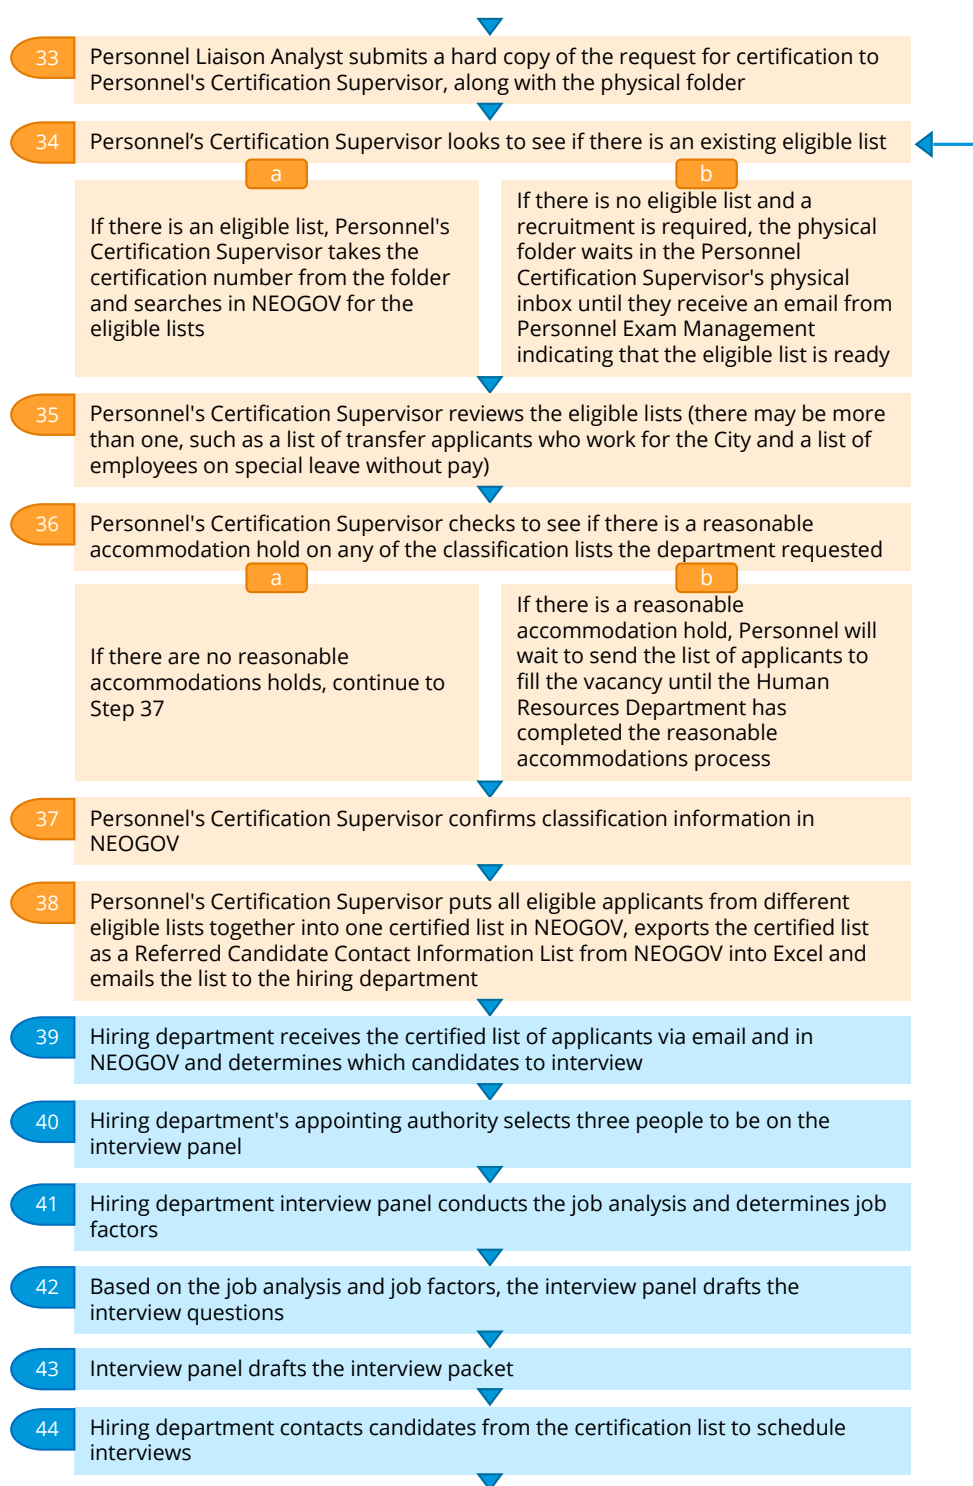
33 Personnel Liaison Analyst submits a hard copy of the request for certification to Personnel's Certification Supervisor, along with the physical folder

34 Personnel's Certification Supervisor looks to see if there is an existing eligible list

a

If there is an eligible list, Personnel's Certification Supervisor takes the certification number from the folder and searches in NEOGOV for the eligible lists

b

If there is no eligible list and a recruitment is required, the physical folder waits in the Personnel Certification Supervisor's physical inbox until they receive an email from Personnel Exam Management indicating that the eligible list is ready

35 Personnel's Certification Supervisor reviews the eligible lists (there may be more than one, such as a list of transfer applicants who work for the City and a list of employees on special leave without pay)

36 Personnel's Certification Supervisor checks to see if there is a reasonable accommodation hold on any of the classification lists the department requested

a

If there are no reasonable accommodations holds, continue to Step 37

b

If there is a reasonable accommodation hold, Personnel will wait to send the list of applicants to fill the vacancy until the Human Resources Department has completed the reasonable accommodations process

37 Personnel's Certification Supervisor confirms classification information in NEOGOV

38 Personnel's Certification Supervisor puts all eligible applicants from different eligible lists together into one certified list in NEOGOV, exports the certified list as a Referred Candidate Contact Information List from NEOGOV into Excel and emails the list to the hiring department

39 Hiring department receives the certified list of applicants via email and in NEOGOV and determines which candidates to interview

40 Hiring department's appointing authority selects three people to be on the interview panel

41 Hiring department interview panel conducts the job analysis and determines job factors

42 Based on the job analysis and job factors, the interview panel drafts the interview questions

43 Interview panel drafts the interview packet

44 Hiring department contacts candidates from the certification list to schedule interviews